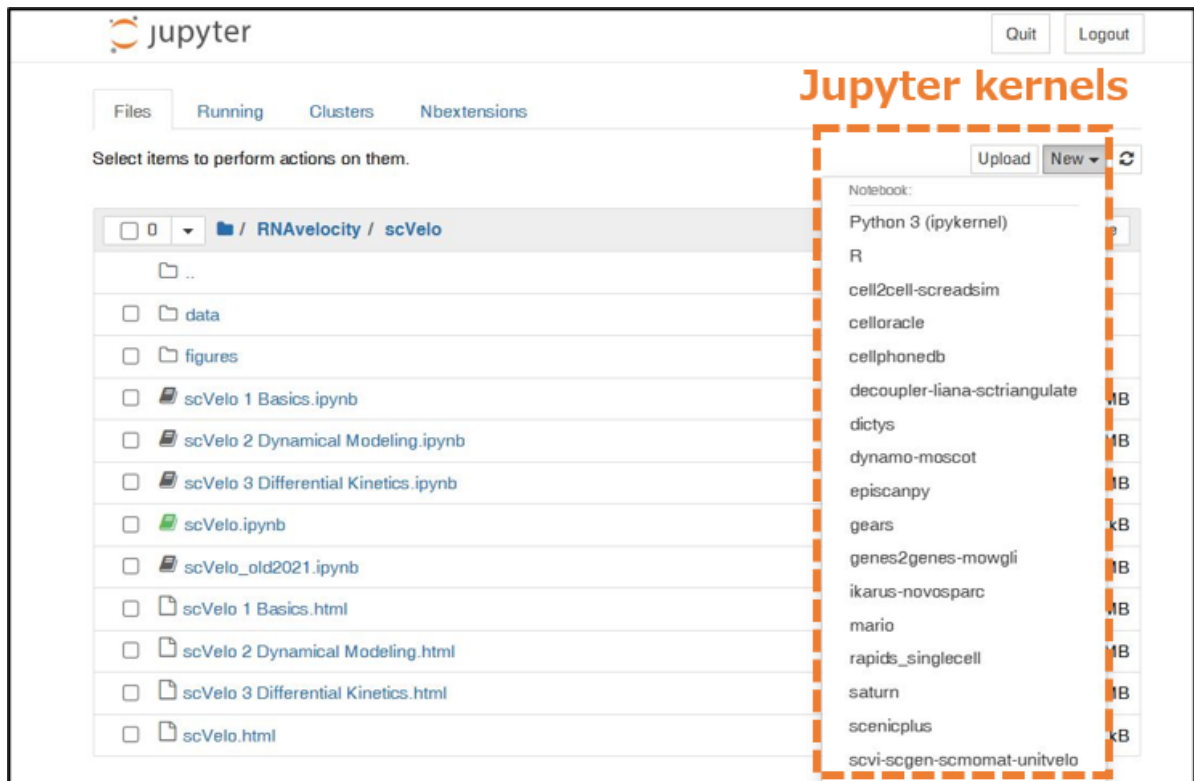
jupyter

Quit Logout

Jupyter kernels

Files Running Clusters Nbextensions

Select items to perform actions on them.

Upload New

0 / RNAvelocity / scVelo

..

data

figures

scVelo 1 Basics.ipynb

scVelo 2 Dynamical Modeling.ipynb

scVelo 3 Differential Kinetics.ipynb

scVelo.ipynb

scVelo_old2021.ipynb

scVelo 1 Basics.html

scVelo 2 Dynamical Modeling.html

scVelo 3 Differential Kinetics.html

scVelo.html

Notebook:

Python 3 (ipykernel)

R

cell2cell-screadsim

cellorace

cellphonedb

decoupler-liana-sctriangulate

dictys

dynamo-moscot

episcanpy

gears

genes2genes-mowgli

ikarus-novosparc

mario

rapids_singlecell

saturn

scenicplus

scvi-scgen-scmomat-unitvelo

MB
MB
MB
kB
MB
MB
MB
MB
kB